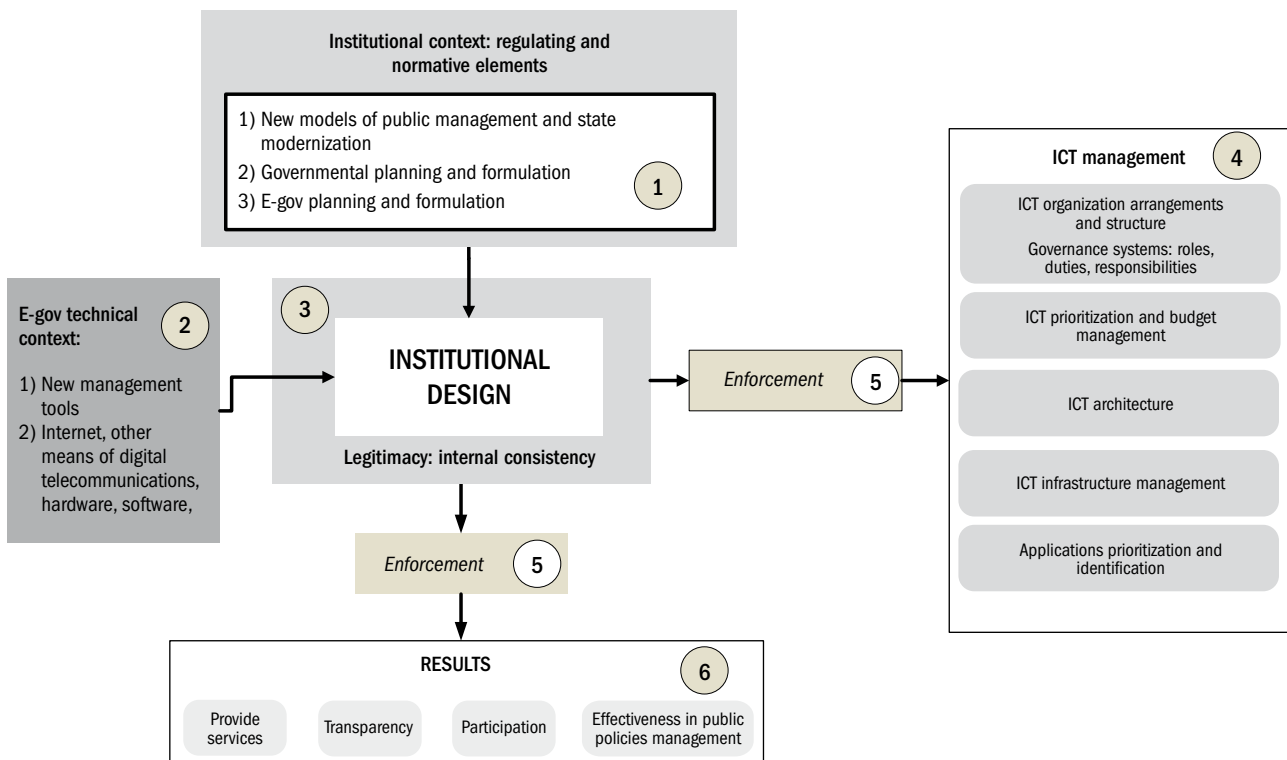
Institutional context: regulating and normative elements

1) New models of public management and state modernization
2) Governmental planning and formulation
3) E-gov planning and formulation

1

E-gov technical context:

2

1) New management tools
2) Internet, other means of digital telecommunications, hardware, software,

3

INSTITUTIONAL DESIGN

Legitimacy: internal consistency

Enforcement

5

Enforcement

5

ICT management

4

ICT organization arrangements and structure
Governance systems: roles, duties, responsibilities

ICT prioritization and budget management

ICT architecture

ICT infrastructure management

Applications prioritization and identification

RESULTS

6

Provide services

Transparency

Participation

Effectiveness in public policies management